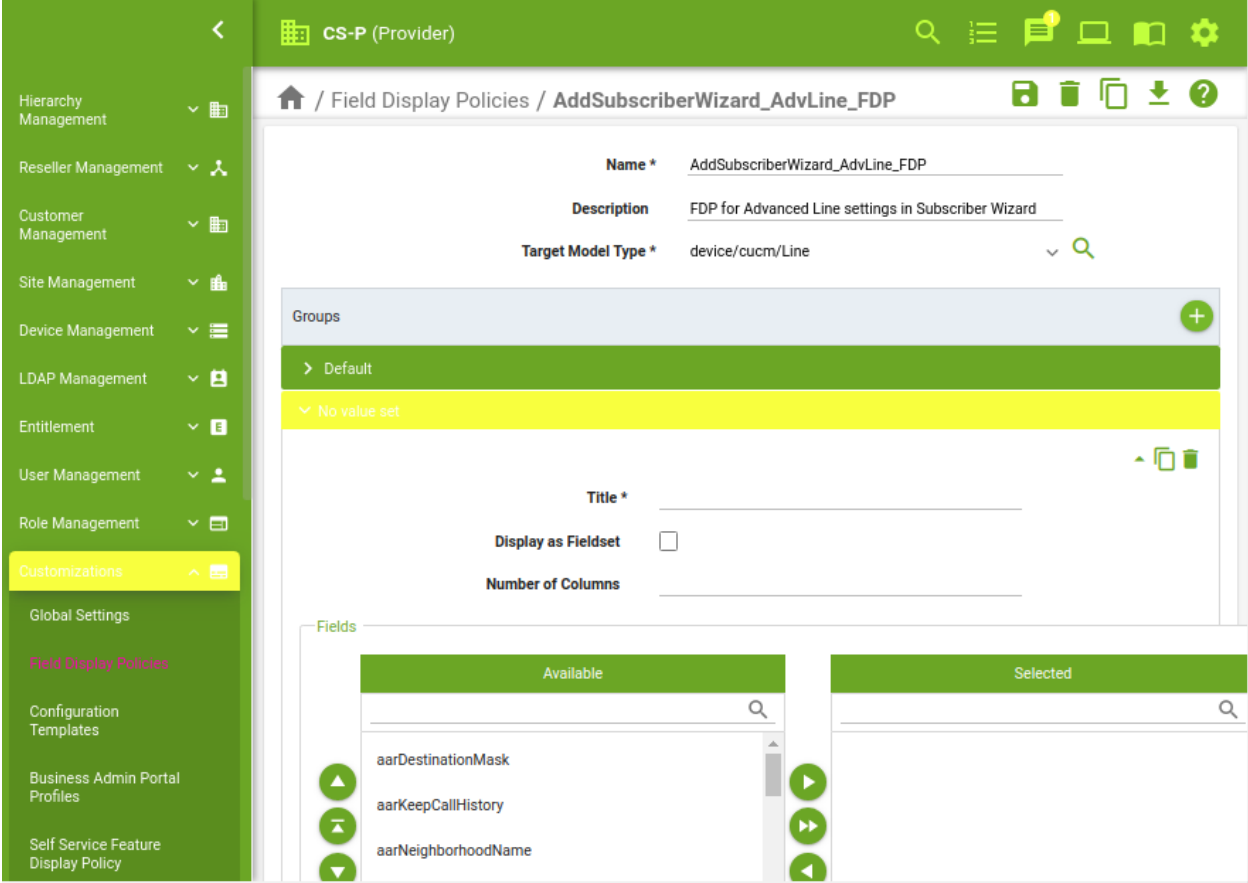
CS-P (Provider)

1

Hierarchy Management

Reseller Management

Customer Management

Site Management

Device Management

LDAP Management

Entitlement

User Management

Role Management

Customizations

Global Settings

Field Display Policies

Configuration Templates

Business Admin Portal Profiles

Self Service Feature Display Policy

/ Field Display Policies / AddSubscriberWizard_AdvLine_FDP

Name * AddSubscriberWizard_AdvLine_FDP

Description FDP for Advanced Line settings in Subscriber Wizard

Target Model Type * device/cucm/Line

Groups

Default

No value set

Title *

Display as Fieldset

Number of Columns

Fields

Available

Selected

aarDestinationMask

aarKeepCallHistory

aarNeighborhoodName